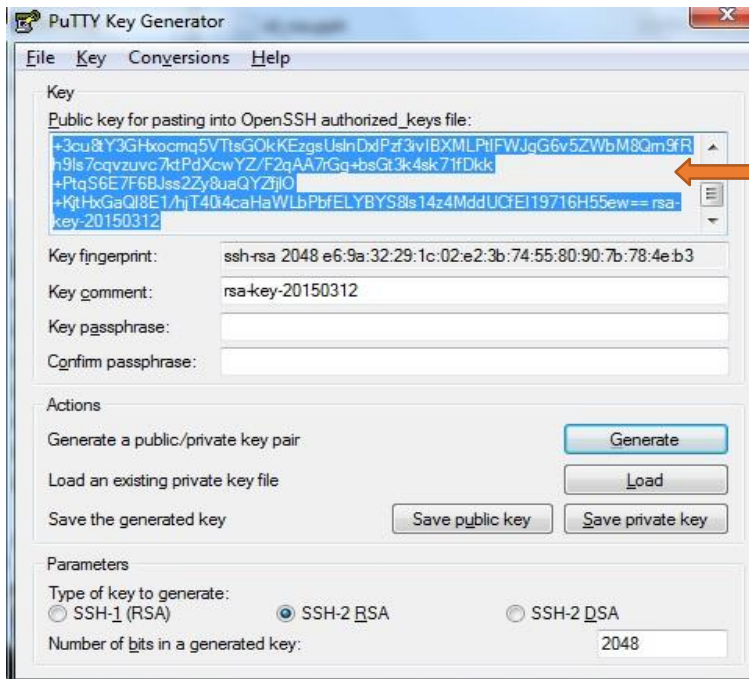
PuTTY Key Generator

File Key Conversions Help

Key

Public key for pasting into OpenSSH authorized_keys file:

+3cu8tY3GHxocmq5VTtsGOkKEzgsUslnDxlPzf3ivIBXMLPtlFWJgG6v5ZWbM8Qm9fRh9ls7cqvzuvc7ktPdXcwYZ/F2qAA7rGg+bsGt3k4sk71fDkk
+PtqS6E7F6BJss2Zy8uaQYZfjlO
+KjtHxGaQl8E1/hjT40i4caHaWLbPbfELYBYS8ls14z4MddUCfEI19716H55ew== rsa-key-20150312

Key fingerprint: ssh-rsa 2048 e6:9a:32:29:1c:02:e2:3b:74:55:80:90:7b:78:4e:b3

Key comment: rsa-key-20150312

Key passphrase:

Confirm passphrase:

Actions

Generate a public/private key pair Generate

Load an existing private key file Load

Save the generated key Save public key Save private key

Parameters

Type of key to generate:

SSH-1 (RSA) SSH-2 RSA SSH-2 DSA

Number of bits in a generated key: 2048